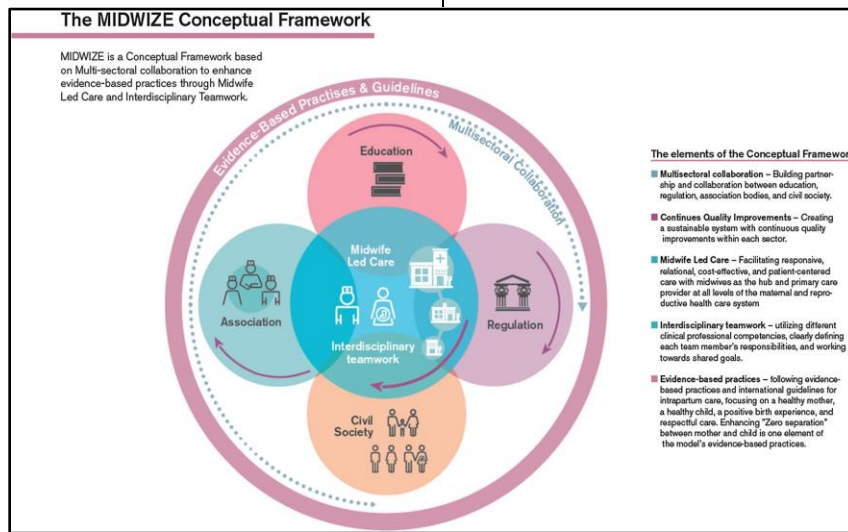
The MIDWIZE Conceptual Framework

MIDWIZE is a Conceptual Framework based on Multi-sectoral collaboration to enhance evidence-based practices through Midwife Led Care and Interdisciplinary Teamwork.

Evidence-Based Practises & Guidelines

Multisectoral Collaboration

Education

Midwife Led Care

Association

Regulation

Interdisciplinary teamwork

Civil Society

The elements of the Conceptual Framewor

Multisectoral collaboration – Building partnership and collaboration between education, regulation, association bodies, and civil society.

Continues Quality Improvements – Creating a sustainable system with continuous quality improvements within each sector.

Midwife Led Care – Facilitating responsive, relational, cost-effective, and patient-centered care with midwives as the hub and primary care provider at all levels of the maternal and reproductive health care system

Interdisciplinary teamwork – utilizing different clinical professional competencies, clearly defining each team member's responsibilities, and working towards shared goals.

Evidence-based practices – following evidence-based practices and international guidelines for intrapartum care, focusing on a healthy mother, a healthy child, a positive birth experience, and respectful care. Enhancing "Zero separation" between mother and child is one element of the model's evidence-based practices.